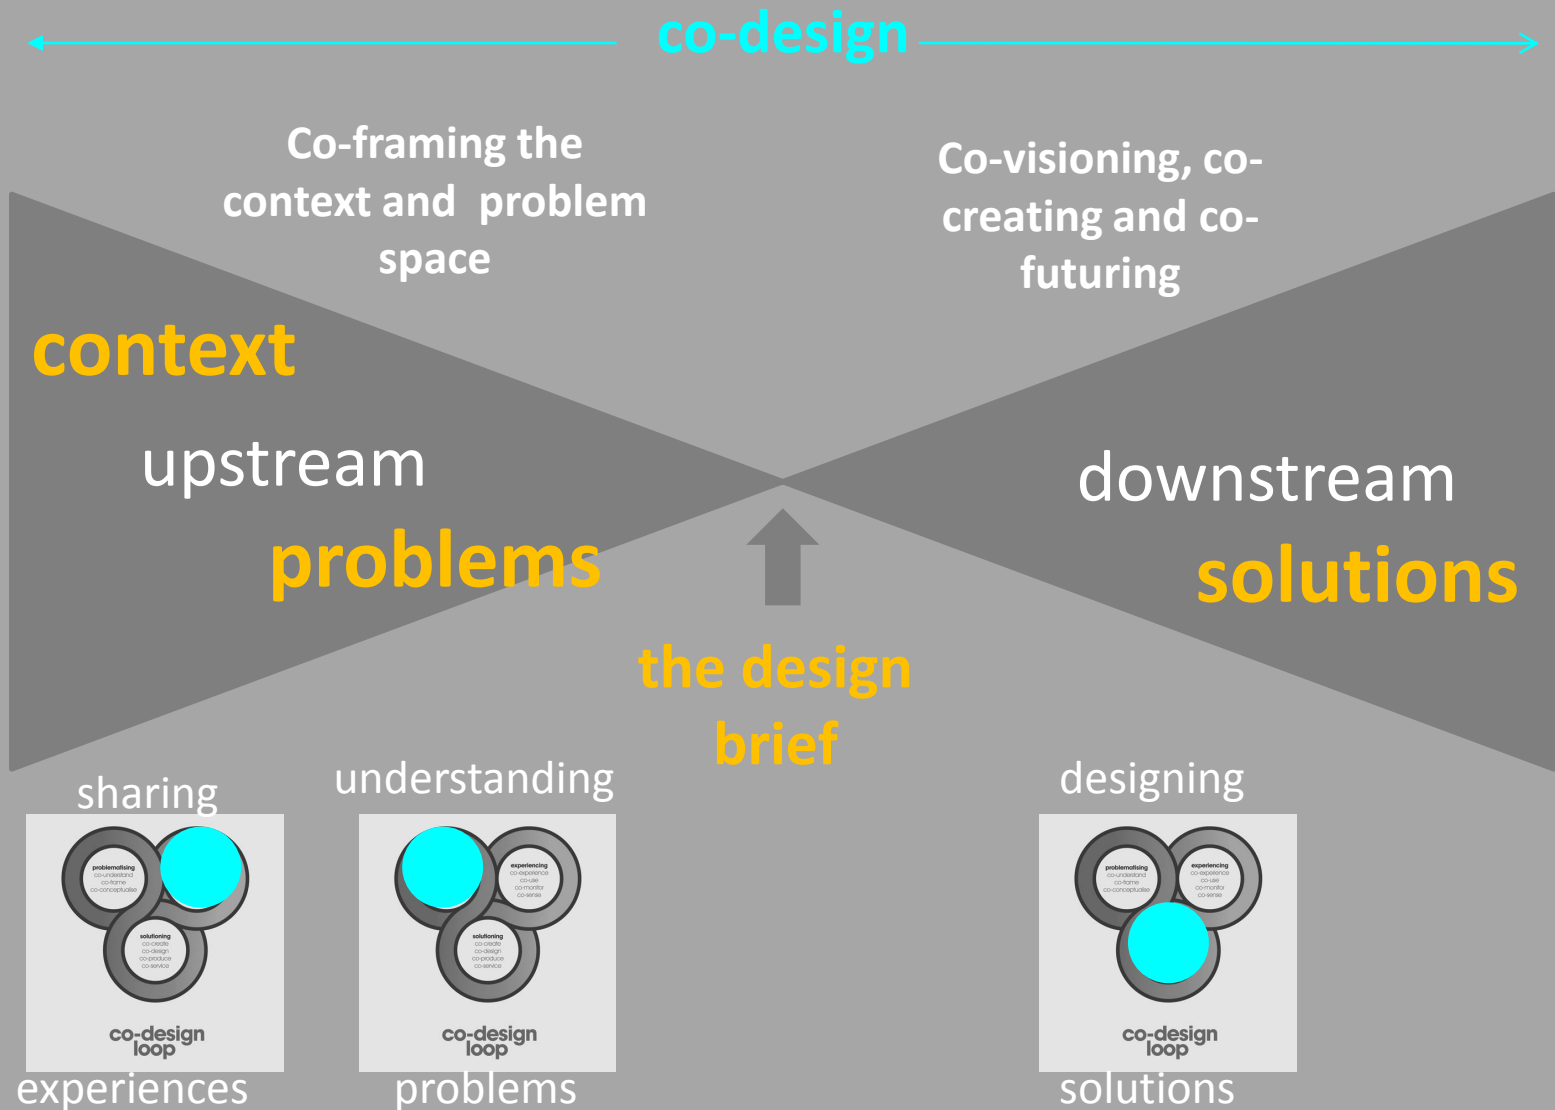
co-design

Co-framing the context and problem space

Co-visioning, co-creating and co-futuring

context

upstream

problems

downstream

solutions

the design brief

sharing

understanding

designing

problematising
co-understand
co-frame
co-conceptualise

solutioning
co-create
co-design
co-produce
co-service

co-design loop

experiencing
co-experience
co-use
co-monitor
co-sense

solutioning
co-create
co-design
co-produce
co-service

co-design loop

problematising
co-understand
co-frame
co-conceptualise

experiencing
co-experience
co-use
co-monitor
co-sense

co-design loop

experiences

problems

solutions